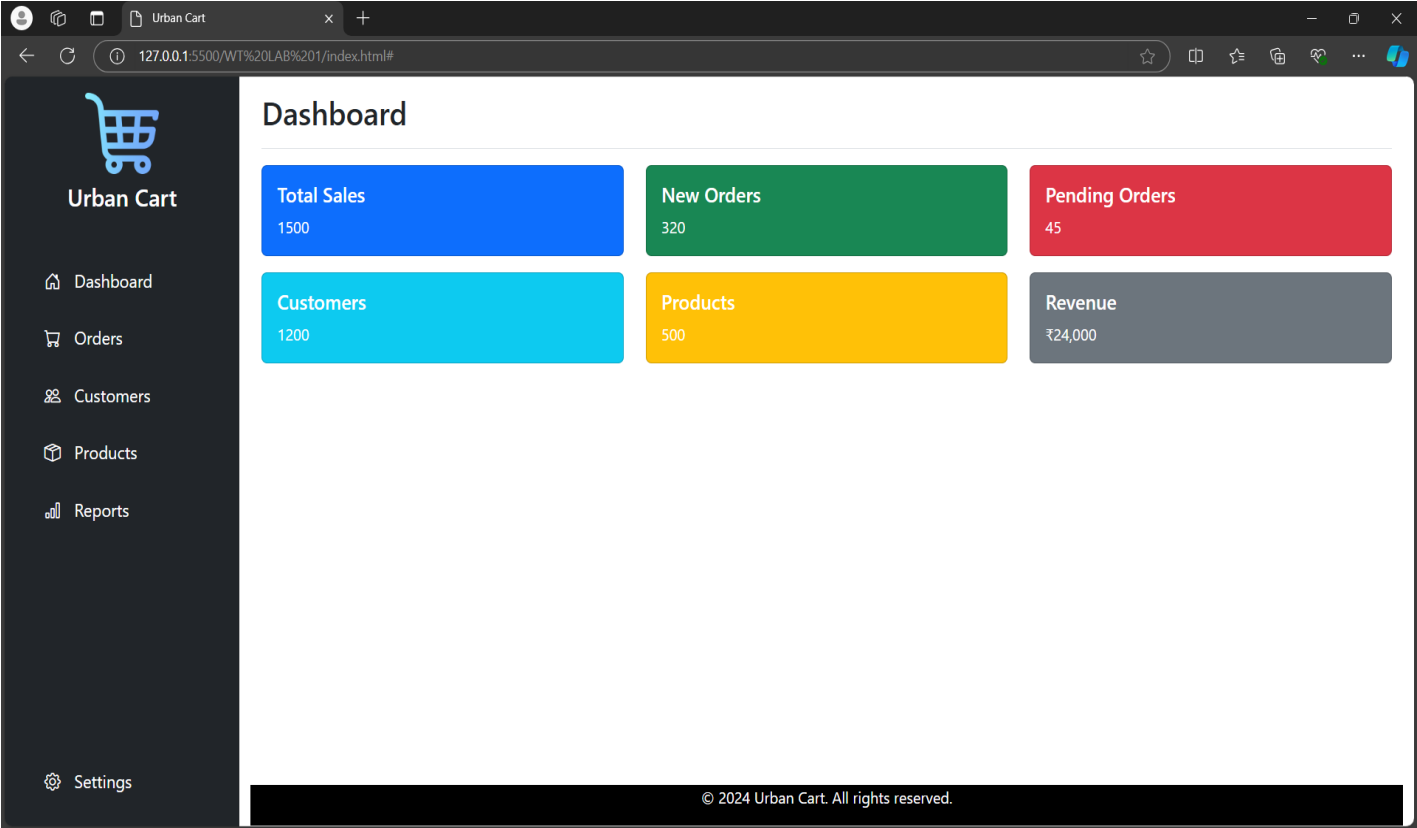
Urban Cart

127.0.0.1:5500/WT%20LAB%201/index.html#

Urban Cart

Dashboard

Orders

Customers

Products

Reports

Settings

Dashboard

Total Sales
1500

New Orders
320

Pending Orders
45

Customers
1200

Products
500

Revenue
₹24,000

© 2024 Urban Cart. All rights reserved.